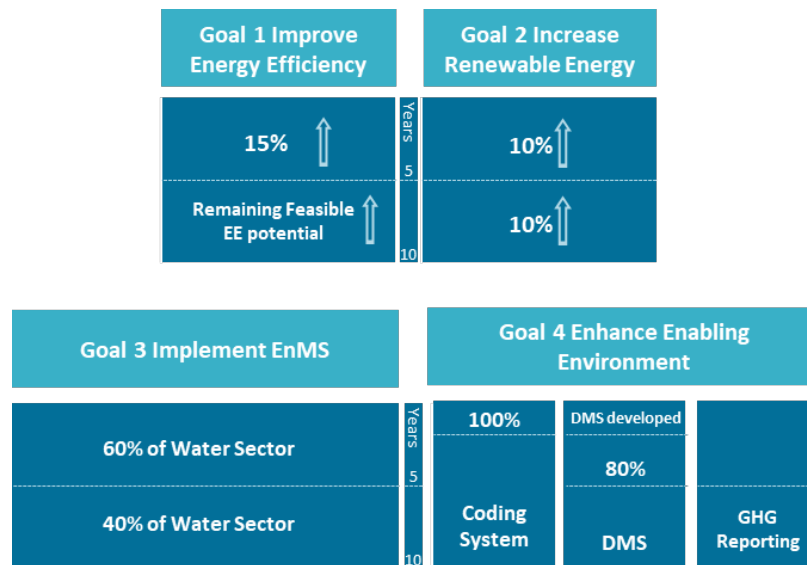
Goal 1 Improve Energy Efficiency

Goal 2 Increase Renewable Energy

15%

Years

10%

5

Remaining Feasible EE potential

10%

10

Goal 3 Implement EnMS

Goal 4 Enhance Enabling Environment

60% of Water Sector

Years

100%

DMS developed

80%

5

40% of Water Sector

Coding System

DMS

GHG Reporting

10